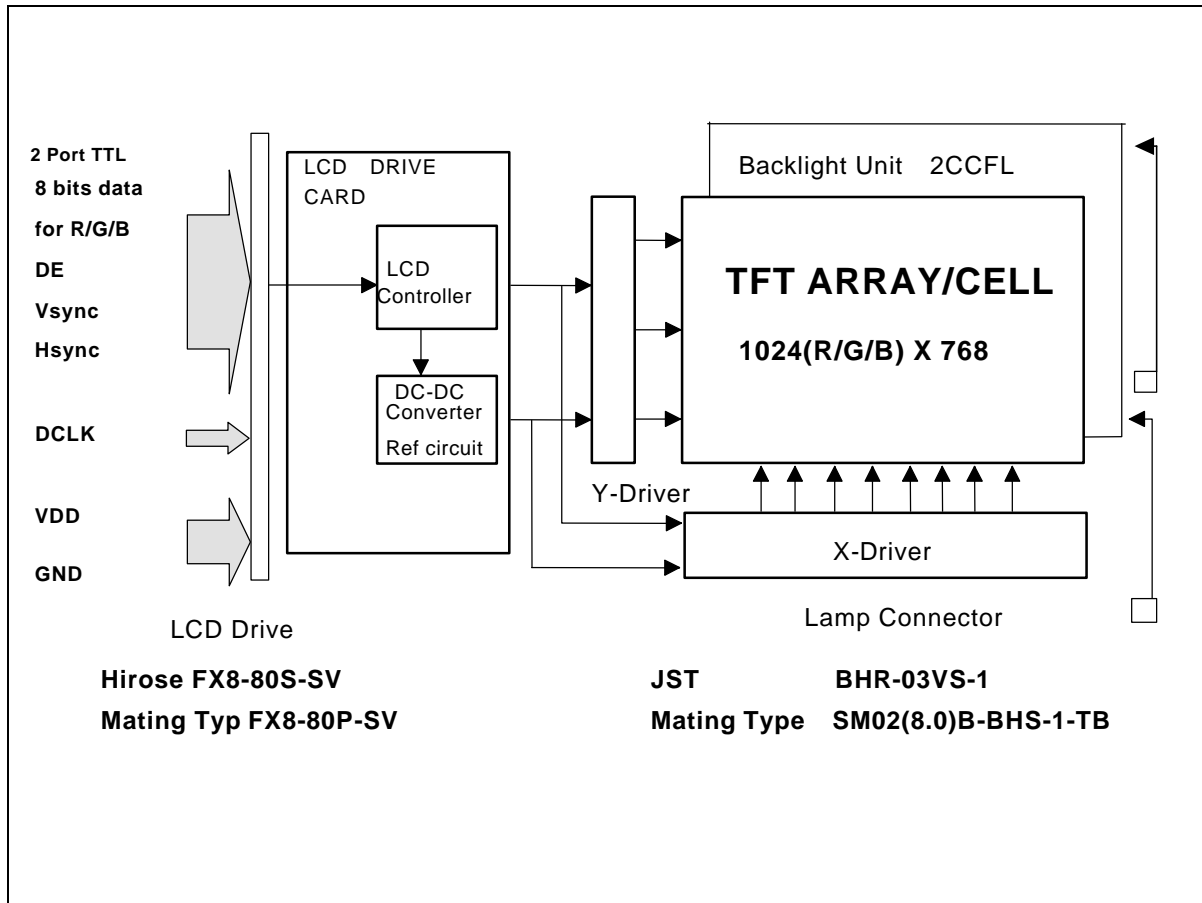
2 Port TTL
8 bits data
for R/G/B
DE
Vsync
Hsync

DCLK

VDD

GND

LCD DRIVE CARD

LCD Controller

DC-DC Converter
Ref circuit

Backlight Unit 2CCFL

TFT ARRAY/CELL

1024(R/G/B) X 768

Y-Driver

X-Driver

LCD Drive

Lamp Connector

Hirose FX8-80S-SV
Mating Typ FX8-80P-SV

JST BHR-03VS-1
Mating Type SM02(8.0)B-BHS-1-TB